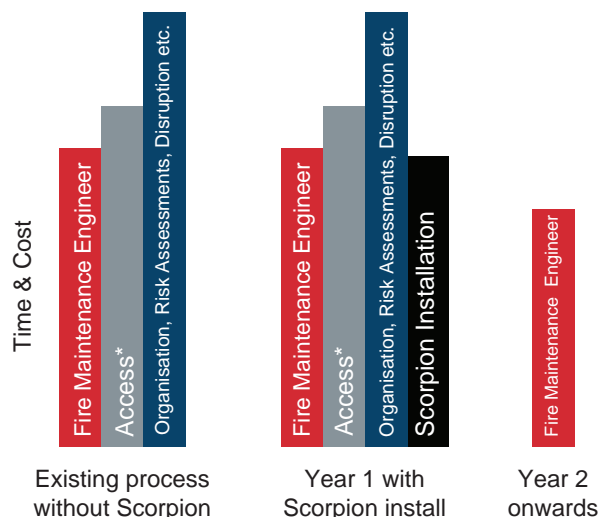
Time & Cost

Fire Maintenance Engineer

Access*

Organisation, Risk Assessments, Disruption etc.

Existing process without Scorpion

Fire Maintenance Engineer

Access*

Organisation, Risk Assessments, Disruption etc.

Scorpion Installation

Year 1 with Scorpion install

Fire Maintenance Engineer

Year 2 onwards